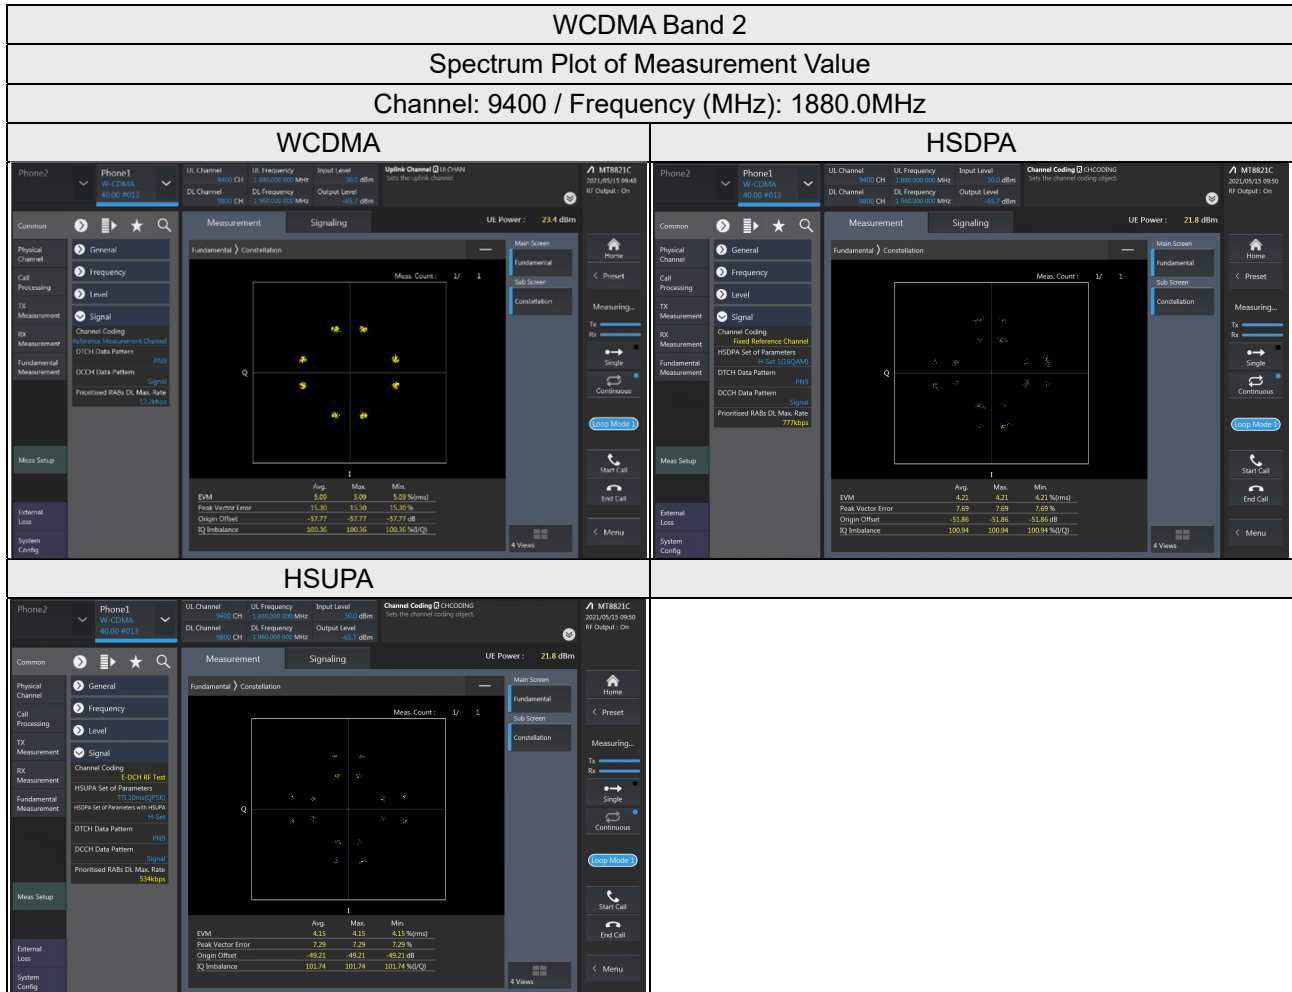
WCDMA Band 2

Spectrum Plot of Measurement Value

Channel: 9400 / Frequency (MHz): 1880.0MHz

| WCDMA | HSDPA |
|---|---|
| Phone2 Phone1 W-CDMA 40.00 #013 UL Channel 9400 CH UL Frequency 1 880.000 000 MHz Input Level 30.0 dBm DL Channel 9800 CH DL Frequency 1 960.000 000 MHz Output Level -65.7 dBm Uplink Channel UL CHAN Sets the uplink channel MT8821C 2021/05/15 09:48 RF Output : On Common Measurement Signaling UL Power : 23.4 dBm Physical Channel General Call Processing Frequency TX Measurement Level RX Measurement Signal Channel Coding Reference Measurement Channel DTCH Data Pattern PN9 Fundamental Measurement DCCH Data Pattern Signal Prioritised RABs DL Max. Rate 12.2kbps Meas Setup External Loss System Config Fundamental Constellation Meas. Count : 1/ 1 Q I Avg. Max. Min. EVM 5.09 5.09 5.09 %(rms) Peak Vector Error 15.30 15.30 15.30 % Origin Offset -57.77 -57.77 -57.77 dB IQ Imbalance 100.36 100.36 100.36 %(I/Q) Main Screen Fundamental Sub Screen Constellation 4 Views Home Preset Measuring... Tx Rx Single Continuous Loop Mode 1 Start Call End Call Menu | Phone2 Phone1 W-CDMA 40.00 #013 UL Channel 9400 CH UL Frequency 1 880.000 000 MHz Input Level 30.0 dBm DL Channel 9800 CH DL Frequency 1 960.000 000 MHz Output Level -65.7 dBm Channel Coding CHCODING Sets the channel coding object. MT8821C 2021/05/15 09:50 RF Output : On Common Measurement Signaling UE Power : 21.8 dBm Physical Channel General Call Processing Frequency TX Measurement Level RX Measurement Signal Channel Coding Fixed Reference Channel HSDPA Set of Parameters H-Set 1(16QAM) Fundamental Measurement DTCH Data Pattern PN9 DCCH Data Pattern Signal Prioritised RABs DL Max. Rate 777kbps Meas Setup External Loss System Config Fundamental Constellation Meas. Count : 1/ 1 Q I Avg. Max. Min. EVM 4.21 4.21 4.21 %(rms) Peak Vector Error 7.69 7.69 7.69 % Origin Offset -51.86 -51.86 -51.86 dB IQ Imbalance 100.94 100.94 100.94 %(I/Q) Main Screen Fundamental Sub Screen Constellation 4 Views Home Preset Measuring... Tx Rx Single Continuous Loop Mode 1 Start Call End Call Menu |
| HSUPA | |
| Phone2 Phone1 W-CDMA 40.00 #013 UL Channel 9400 CH UL Frequency 1 880.000 000 MHz Input Level 30.0 dBm DL Channel 9800 CH DL Frequency 1 960.000 000 MHz Output Level -65.7 dBm Channel Coding CHCODING Sets the channel coding object. MT8821C 2021/05/15 09:50 RF Output : On Common Measurement Signaling UE Power : 21.8 dBm Physical Channel General Call Processing Frequency TX Measurement Level RX Measurement Signal Channel Coding E-DCH RF Test HSUPA Set of Parameters TTI 10ms(QPSK) Fundamental Measurement HSDPA Set of Parameters with HSUPA H-Set DTCH Data Pattern PN9 DCCH Data Pattern Signal Prioritised RABs DL Max. Rate 534kbps Meas Setup External Loss System Config Fundamental Constellation Meas. Count : 1/ 1 Q I Avg. Max. Min. EVM 4.15 4.15 4.15 %(rms) Peak Vector Error 7.29 7.29 7.29 % Origin Offset -49.21 -49.21 -49.21 dB IQ Imbalance 101.74 101.74 101.74 %(I/Q) Main Screen Fundamental Sub Screen Constellation 4 Views Home Preset Measuring... Tx Rx Single Continuous Loop Mode 1 Start Call End Call Menu | |